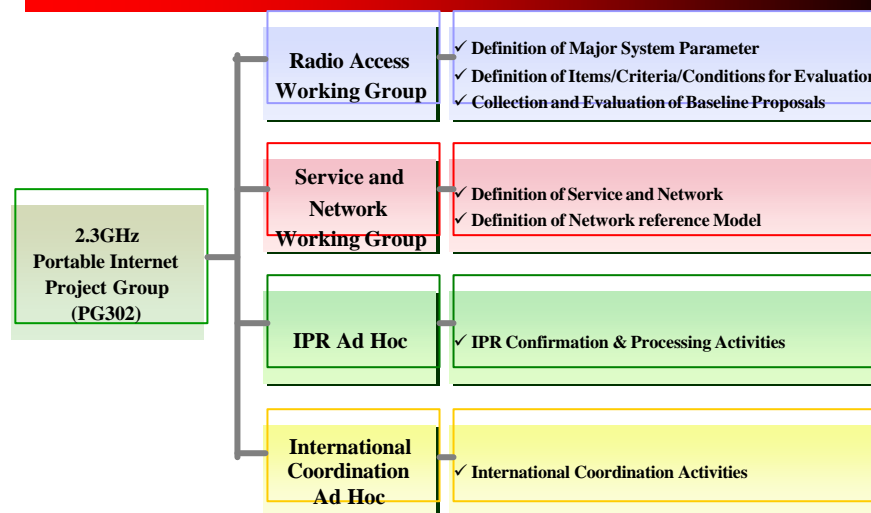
2.3GHz Portable Internet Project Group (PG302)

Radio Access Working Group

✓ Definition of Major System Parameter
✓ Definition of Items/Criteria/Conditions for Evaluation
✓ Collection and Evaluation of Baseline Proposals

Service and Network Working Group

✓ Definition of Service and Network
✓ Definition of Network reference Model

IPR Ad Hoc

✓ IPR Confirmation & Processing Activities

International Coordination Ad Hoc

✓ International Coordination Activities